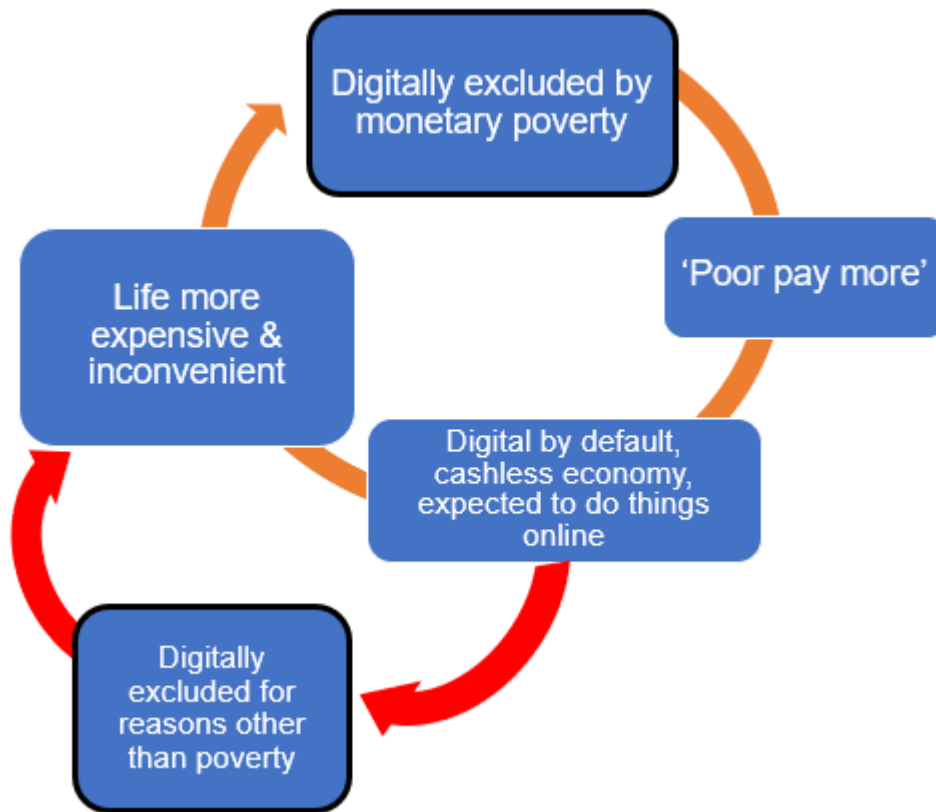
Digitally excluded by monetary poverty

‘Poor pay more’

Digital by default, cashless economy, expected to do things online

Digitally excluded for reasons other than poverty

Life more expensive & inconvenient